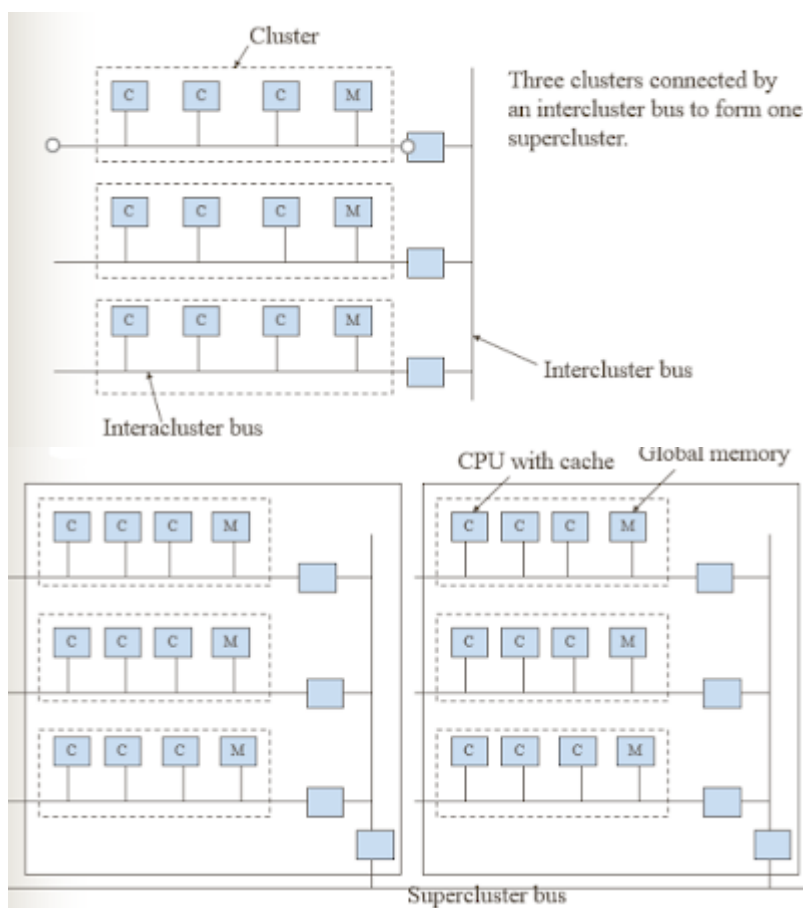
Cluster

C C C M

Three clusters connected by an intercluster bus to form one supercluster.

C C C M

C C C M

Intercluster bus

Interacluster bus

CPU with cache

Global memory

C C C M

C C C M

C C C M

C C C M

C C C M

C C C M

Supercluster bus